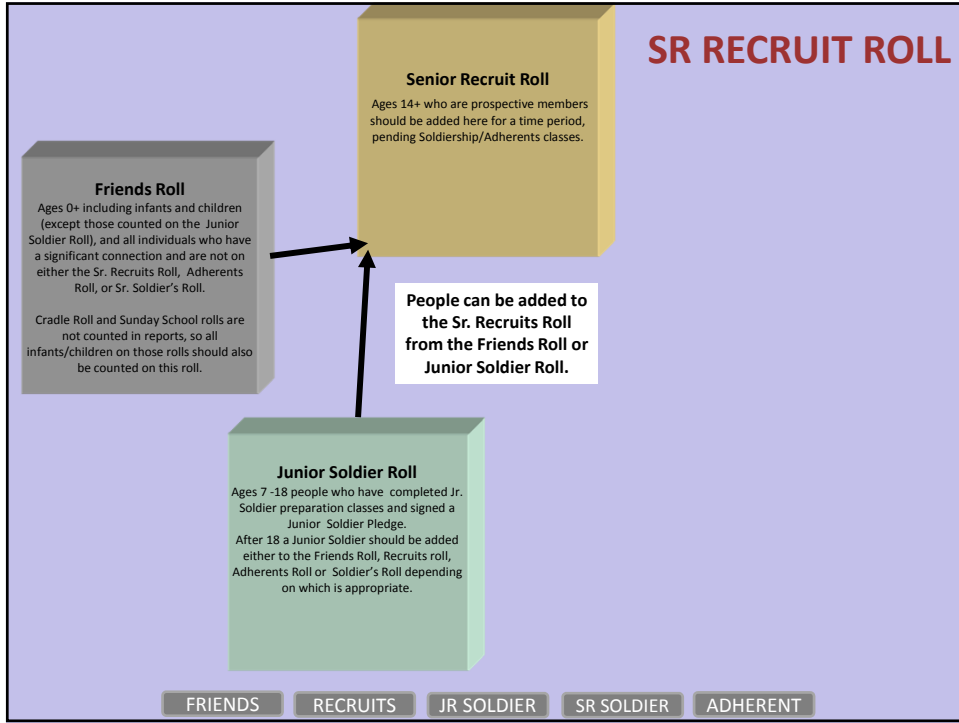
SR RECRUIT ROLL

Senior Recruit Roll

Ages 14+ who are prospective members should be added here for a time period, pending Soldiership/Adherents classes.

Friends Roll

Ages 0+ including infants and children (except those counted on the Junior Soldier Roll), and all individuals who have a significant connection and are not on either the Sr. Recruits Roll, Adherents Roll, or Sr. Soldier's Roll.

Cradle Roll and Sunday School rolls are not counted in reports, so all infants/children on those rolls should also be counted on this roll.

People can be added to the Sr. Recruits Roll from the Friends Roll or Junior Soldier Roll.

Junior Soldier Roll

Ages 7 -18 people who have completed Jr. Soldier preparation classes and signed a Junior Soldier Pledge.
After 18 a Junior Soldier should be added either to the Friends Roll, Recruits roll, Adherents Roll or Soldier's Roll depending on which is appropriate.

FRIENDS | RECRUITS | JR SOLDIER | SR SOLDIER | ADHERENT